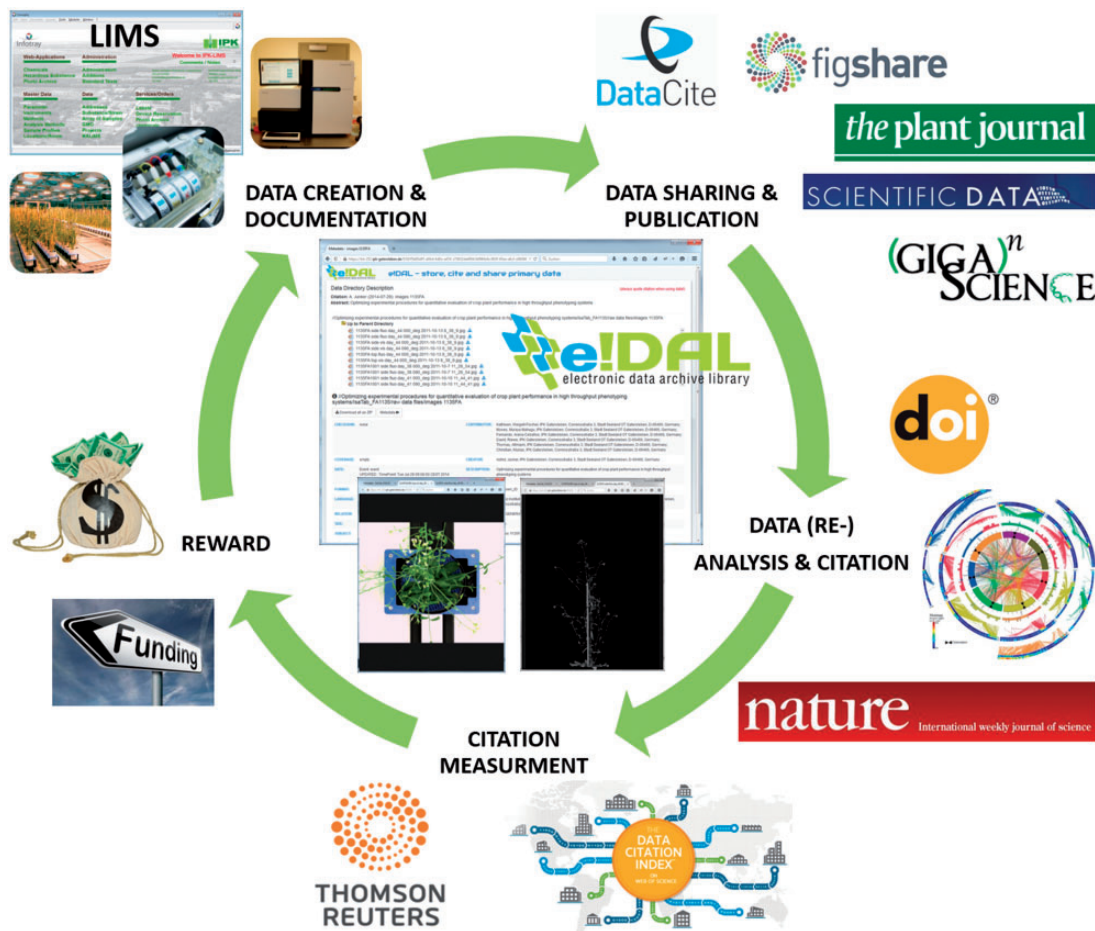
LIMS

Infotray

IPK

Welcome to IPK-LIMS

Web-Application

Administration

Master Data

Data

Services/Orders

DATA CREATION & DOCUMENTATION

DataCite

figshare

the plant journal

SCIENTIFIC DATA

DATA SHARING & PUBLICATION

$(GIGA)^n$ SCIENCE

e!DAL - store, cite and share primary data

Data Directory Description

e!DAL

electronic data archive library

doi®

DATA (RE-) ANALYSIS & CITATION

REWARD

$

Funding

nature International weekly journal of science

CITATION MEASURMENT

THOMSON REUTERS

THE DATA CITATION INDEX ON WEB OF SCIENCE